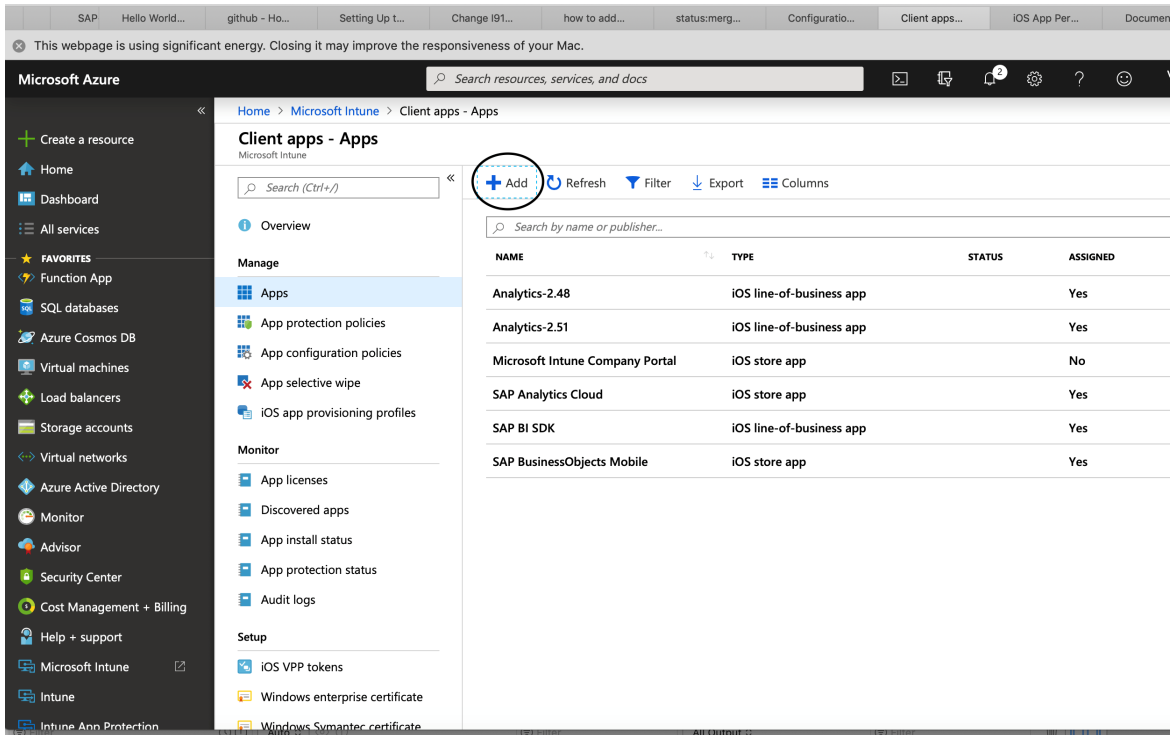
SAP | Hello World... | github - Ho... | Setting Up t... | Change I91... | how to add... | status:merg... | Configuratio... | Client apps... | iOS App Per... | Documen

This webpage is using significant energy. Closing it may improve the responsiveness of your Mac.

Microsoft Azure

Search resources, services, and docs

2

«

Create a resource
Home
Dashboard
All services
FAVORITES
Function App
SQL databases
Azure Cosmos DB
Virtual machines
Load balancers
Storage accounts
Virtual networks
Azure Active Directory
Monitor
Advisor
Security Center
Cost Management + Billing
Help + support
Microsoft Intune
Intune
Intune App Protection

Home > Microsoft Intune > Client apps - Apps

Client apps - Apps
Microsoft Intune

Search (Ctrl+/)

«

Overview

Manage
Apps
App protection policies
App configuration policies
App selective wipe
iOS app provisioning profiles

Monitor
App licenses
Discovered apps
App install status
App protection status
Audit logs

Setup
iOS VPP tokens
Windows enterprise certificate
Windows Symantec certificate

Add | Refresh | Filter | Export | Columns

Search by name or publisher...

| NAME | TYPE | STATUS | ASSIGNED |
|---|---|---|---|
| Analytics-2.48 | iOS line-of-business app | | Yes |
| Analytics-2.51 | iOS line-of-business app | | Yes |
| Microsoft Intune Company Portal | iOS store app | | No |
| SAP Analytics Cloud | iOS store app | | Yes |
| SAP BI SDK | iOS line-of-business app | | Yes |
| SAP BusinessObjects Mobile | iOS store app | | Yes |